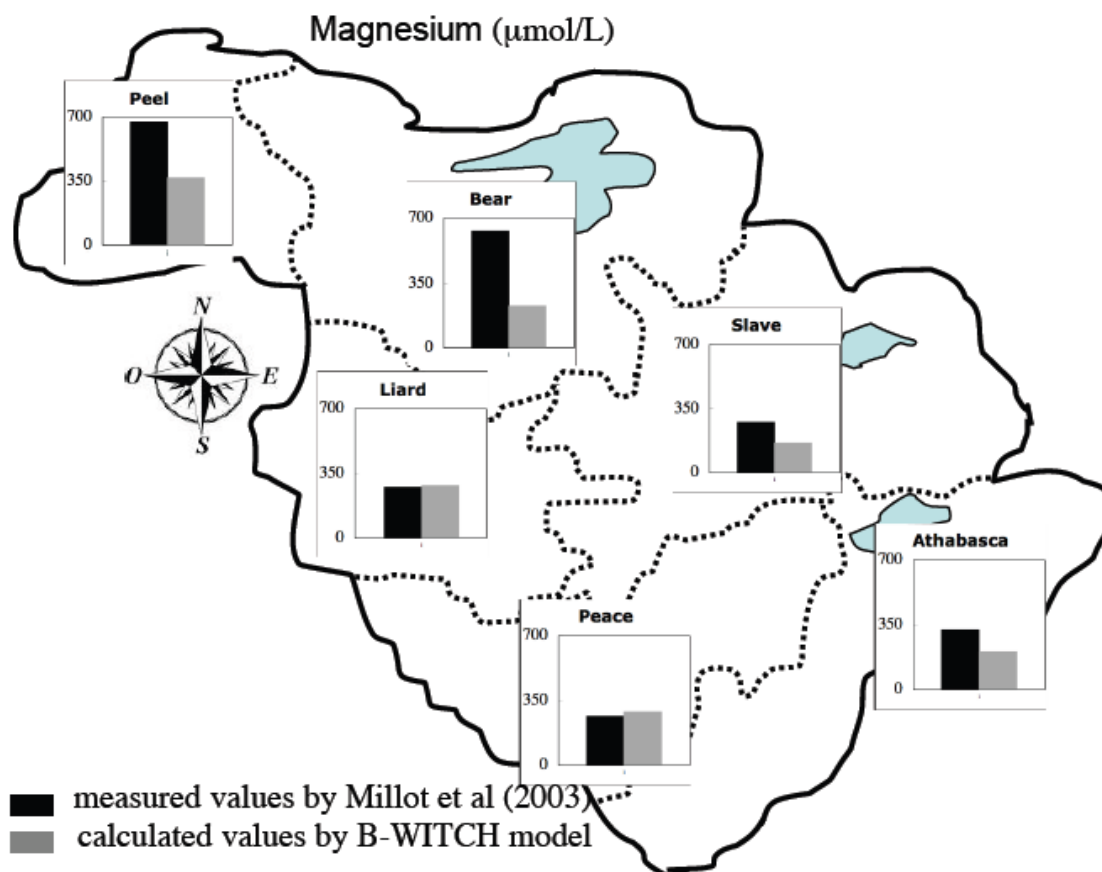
Magnesium (μmol/L)

Peel
700
350
0

Bear
700
350
0

N
O
E
S

Slave
700
350
0

Liard
700
350
0

Athabasca
700
350
0

Peace
700
350
0

measured values by Millot et al (2003)
calculated values by B-WITCH model